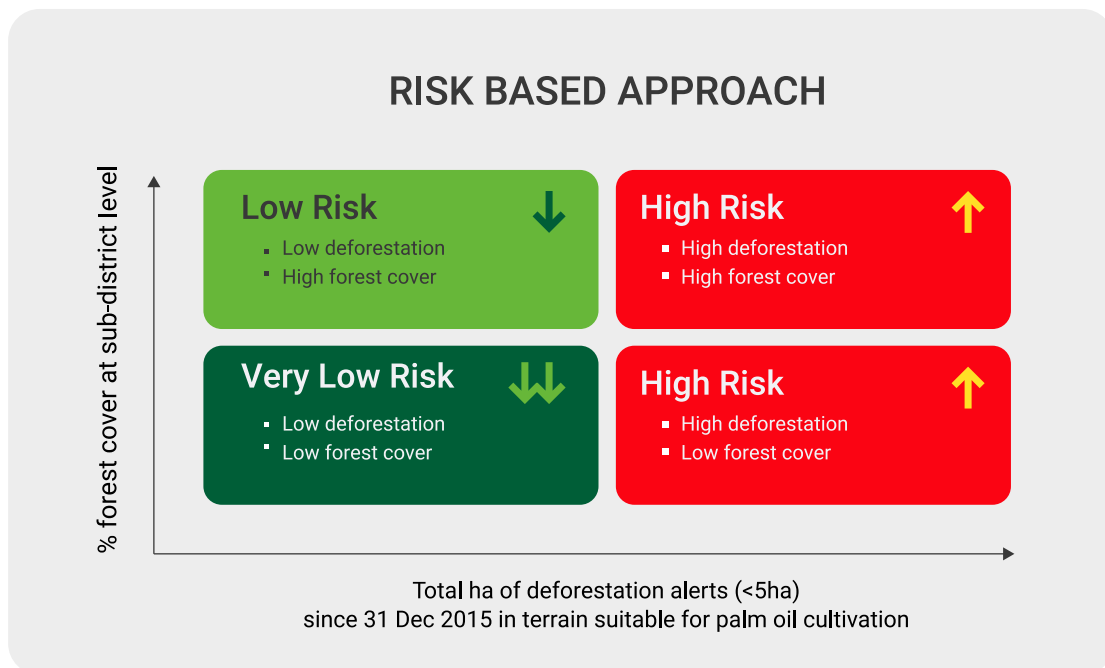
RISK BASED APPROACH

% forest cover at sub-district level

Low Risk
- Low deforestation
- High forest cover

High Risk
- High deforestation
- High forest cover

Very Low Risk
- Low deforestation
- Low forest cover

High Risk
- High deforestation
- Low forest cover

Total ha of deforestation alerts (<5ha) since 31 Dec 2015 in terrain suitable for palm oil cultivation